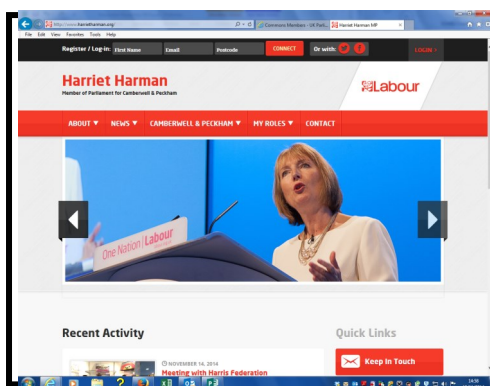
http://www.harrietharman.org/
Commons Members - UK Parl...
Harriet Harman MP
File Edit View Favorites Tools Help
Register / Log-in: First Name Email Postcode CONNECT Or with:
LOGIN
Harriet Harman
Member of Parliament for Camberwell & Peckham
Labour
ABOUT ▼ NEWS ▼ CAMBERWELL & PECKHAM ▼ MY ROLES ▼ CONTACT
One Nation Labour
Recent Activity
NOVEMBER 14, 2014
Meeting with Harris Federation
Quick Links
Keep In Touch
14:56